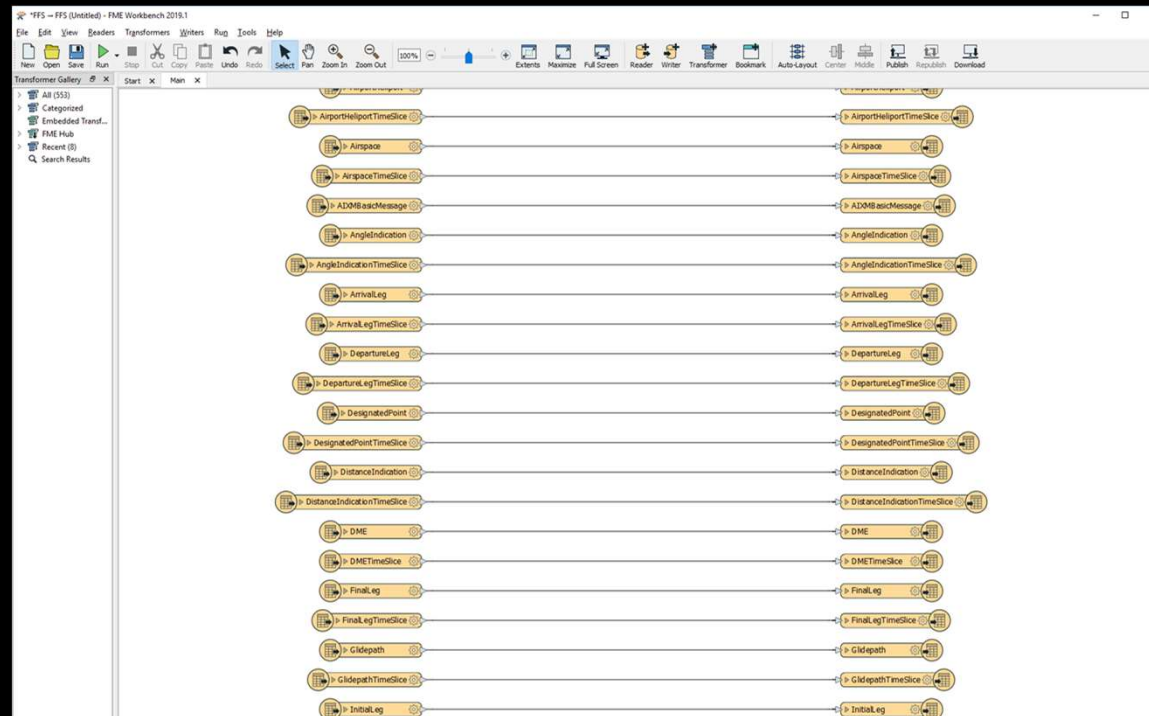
*FFS → FFS (Untitled) - FME Workbench 2019.1

File Edit View Readers Transformers Writers Run Tools Help

New Open Save Run Stop Cut Copy Paste Undo Redo Select Pan Zoom In Zoom Out 100% Extents Maximize Full Screen Reader Writer Transformer Bookmark Auto-Layout Center Middle Publish Republish Download

Transformer Gallery

All (553)
Categorized
Embedded Transf...
FME Hub
Recent (8)
Search Results

Start Main

AirportHeliportTimeSlice
Airspace
AirspaceTimeSlice
AIXMBasicMessage
AngleIndication
AngleIndicationTimeSlice
ArrivalLeg
ArrivalLegTimeSlice
DepartureLeg
DepartureLegTimeSlice
DesignatedPoint
DesignatedPointTimeSlice
DistanceIndication
DistanceIndicationTimeSlice
DME
DMETimeSlice
FinalLeg
FinalLegTimeSlice
Glidepath
GlidepathTimeSlice
InitialLeg

AirportHeliportTimeSlice
Airspace
AirspaceTimeSlice
AIXMBasicMessage
AngleIndication
AngleIndicationTimeSlice
ArrivalLeg
ArrivalLegTimeSlice
DepartureLeg
DepartureLegTimeSlice
DesignatedPoint
DesignatedPointTimeSlice
DistanceIndication
DistanceIndicationTimeSlice
DME
DMETimeSlice
FinalLeg
FinalLegTimeSlice
Glidepath
GlidepathTimeSlice
InitialLeg